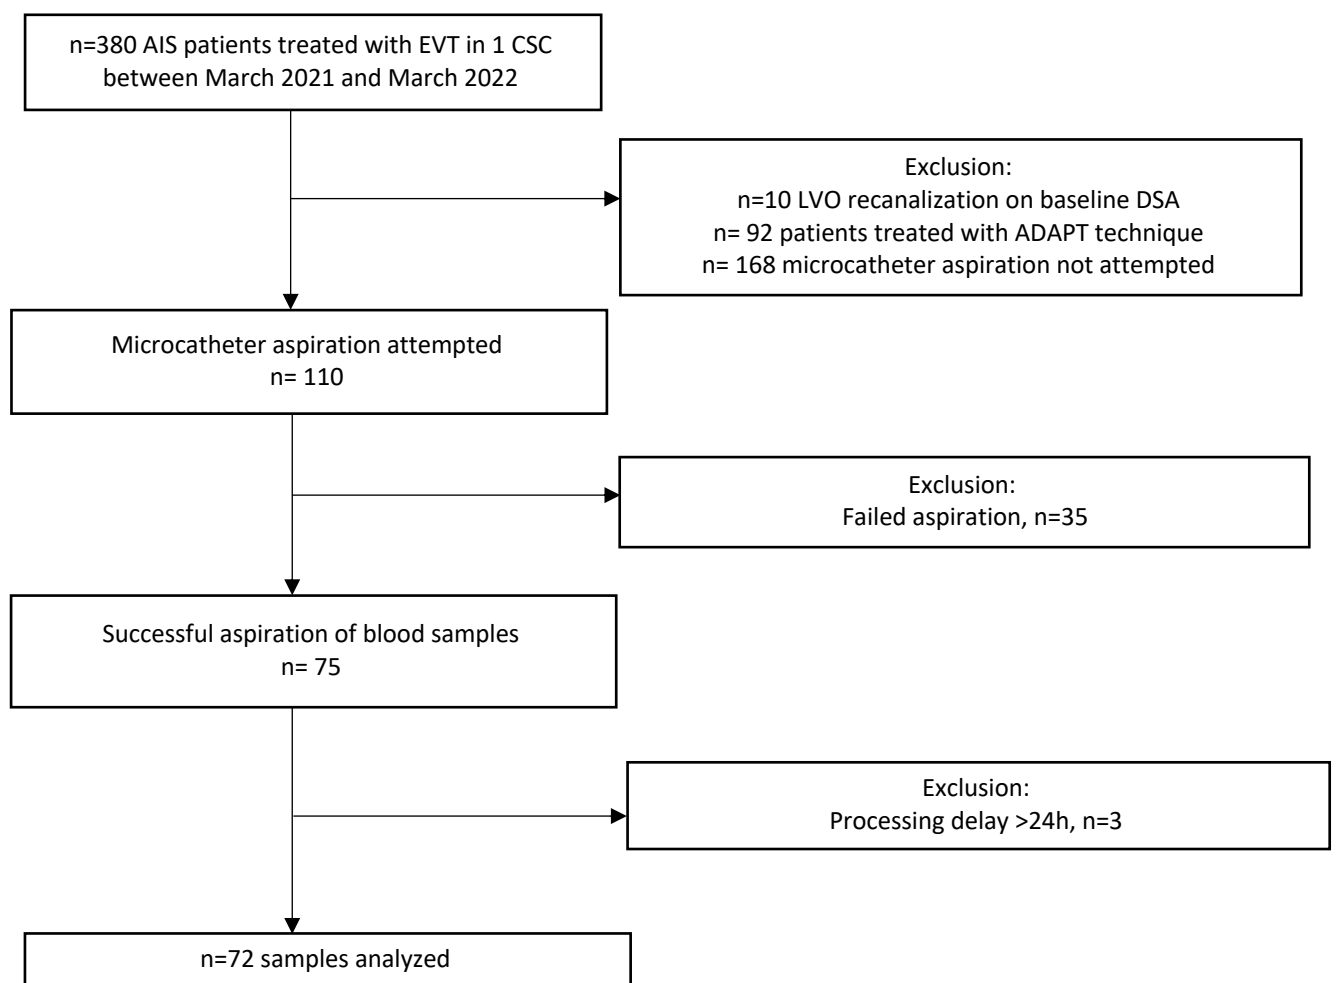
n=380 AIS patients treated with EVT in 1 CSC between March 2021 and March 2022

Exclusion:
n=10 LVO recanalization on baseline DSA
n= 92 patients treated with ADAPT technique
n= 168 microcatheter aspiration not attempted

Microcatheter aspiration attempted
n= 110

Exclusion:
Failed aspiration, n=35

Successful aspiration of blood samples
n= 75

Exclusion:
Processing delay >24h, n=3

n=72 samples analyzed